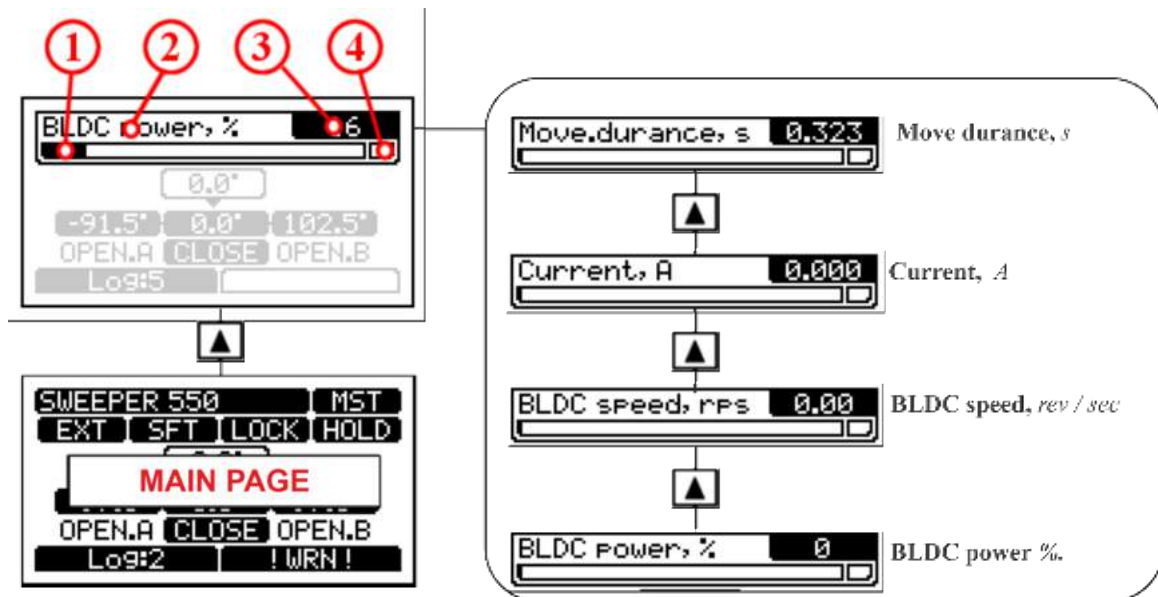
1 2 3 4

BLDC power, % 6

0.0°

-91.5° 0.0° 102.5°

OPEN.A CLOSE OPEN.B

Log:5

▲

SWEEPER 550 MST

EXT SFT LOCK HOLD

MAIN PAGE

OPEN.A CLOSE OPEN.B

Log:2 ! WRN !

Move.durance, s 0.323 Move durance, *s*

▲

Current, A 0.000 Current, *A*

▲

BLDC speed, rps 0.00 BLDC speed, *rev / sec*

▲

BLDC power, % 0 BLDC power %.